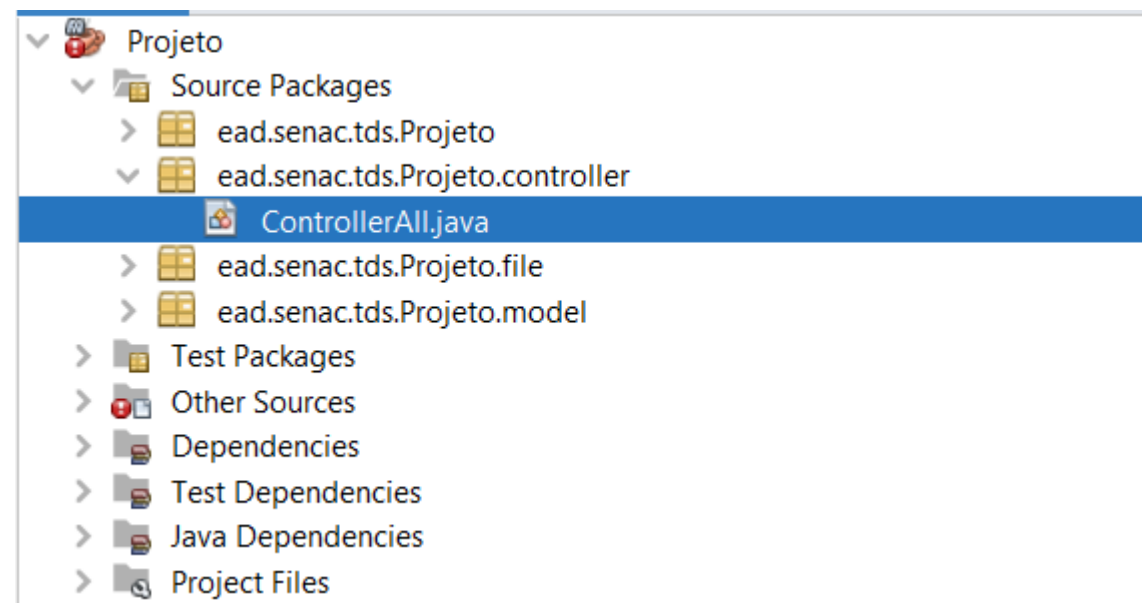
Projeto
Source Packages
ead.senac.tds.Projeto
ead.senac.tds.Projeto.controller
ControllerAll.java
ead.senac.tds.Projeto.file
ead.senac.tds.Projeto.model
Test Packages
Other Sources
Dependencies
Test Dependencies
Java Dependencies
Project Files